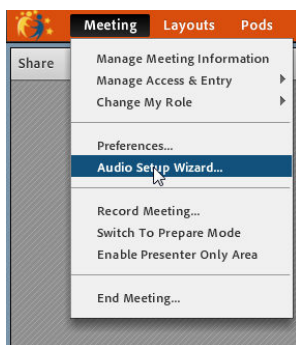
Meeting Layouts Pods

Share

Manage Meeting Information
Manage Access & Entry
Change My Role

Preferences...
Audio Setup Wizard...

Record Meeting...
Switch To Prepare Mode
Enable Presenter Only Area

End Meeting...